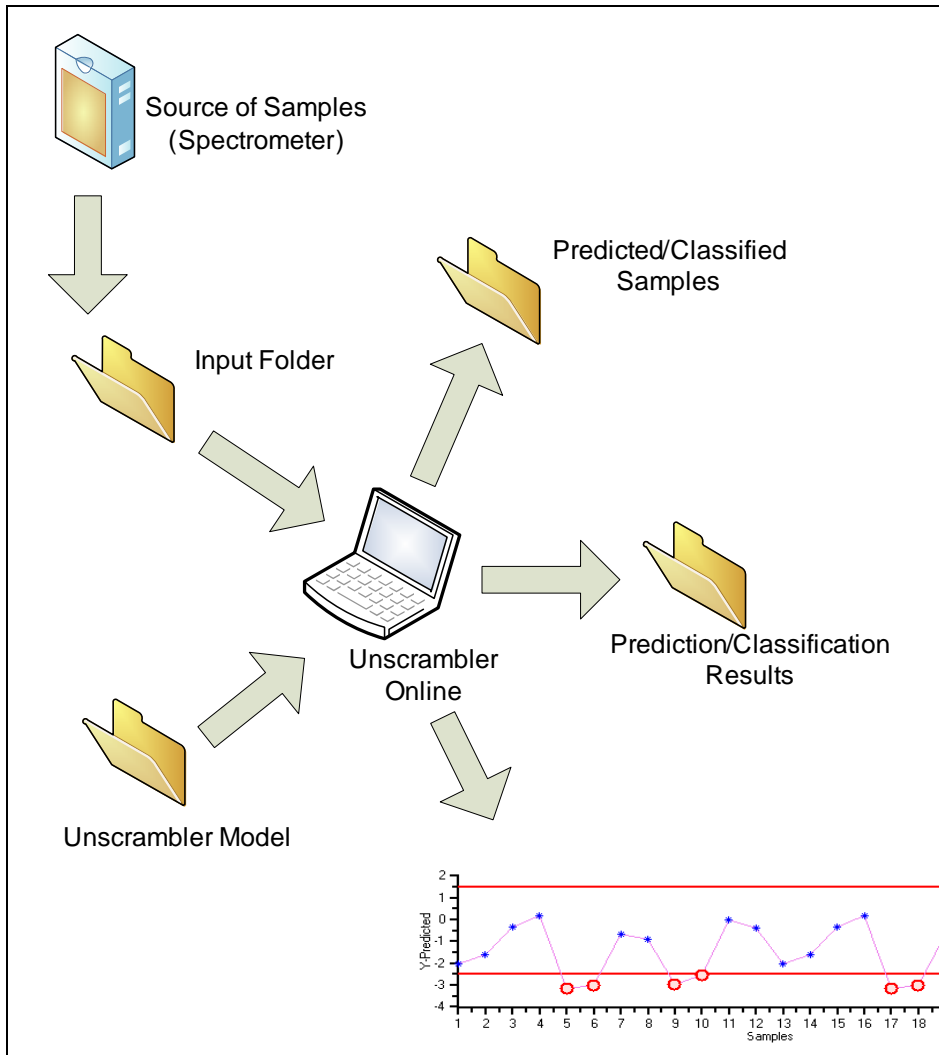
Source of Samples
(Spectrometer)

Predicted/Classified
Samples

Input Folder

Unscrambler
Online

Prediction/Classification
Results

Unscrambler Model

2
1
0
-1
-2
-3
-4
Y-Predicted
1 2 3 4 5 6 7 8 9 10 11 12 13 14 15 16 17 18
Samples